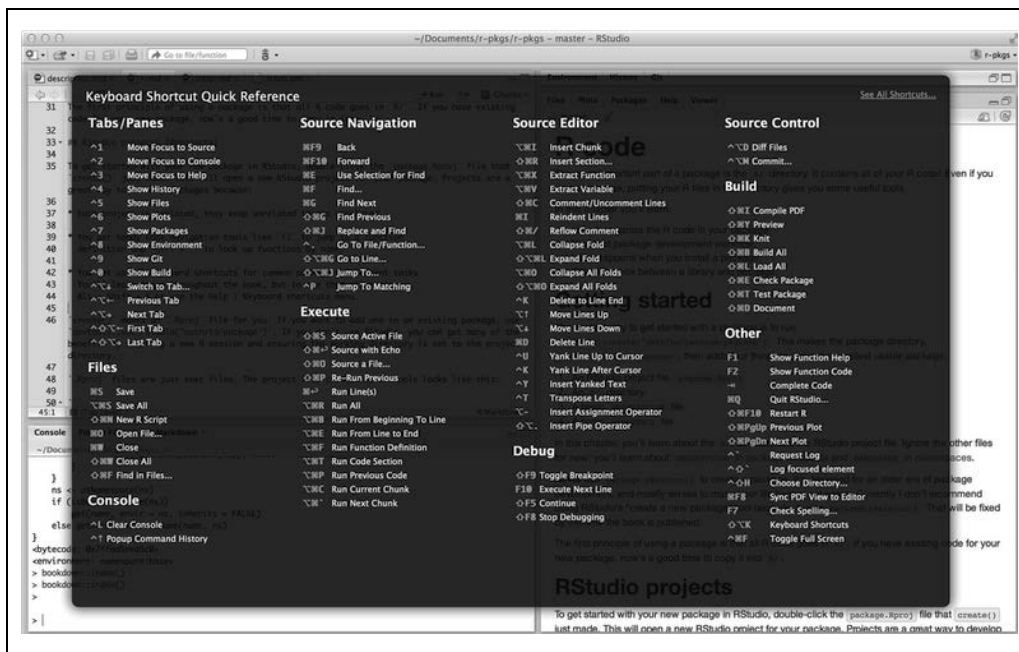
~/Documents/r-pkgs/r-pkgs – master – RStudio

Go to file/function

r-pkgs

Keyboard Shortcut Quick Reference

See All Shortcuts...

Tabs/Panes

^1 Move Focus to Source
^2 Move Focus to Console
^3 Move Focus to Help
^4 Show History
^5 Show Files
^6 Show Plots
^7 Show Packages
^8 Show Environment
^9 Show Git
^0 Show Build
^⌥↹ Switch to Tab...
^⌥← Previous Tab
^⌥→ Next Tab
^⇧⌥← First Tab
^⇧⌥→ Last Tab

Files

⌘S Save
⌥⌘S Save All
⇧⌘N New R Script
⌘O Open File...
⌘W Close
⇧⌘W Close All
⇧⌘F Find in Files...

Console

^L Clear Console
^↑ Popup Command History

Source Navigation

⌘F9 Back
⌘F10 Forward
⌘E Use Selection for Find
⌘F Find...
⌘G Find Next
⇧⌘G Find Previous
⇧⌘J Replace and Find
. Go To File/Function...
⇧⌥⌘G Go to Line...
⇧⌥⌘J Jump To...
^P Jump To Matching

Execute

⇧⌘S Source Active File
⇧⌘↩ Source with Echo
⇧⌘O Source a File...
⇧⌘P Re-Run Previous
⌘↩ Run Line(s)
⌥⌘R Run All
⌥⌘B Run From Beginning To Line
⌥⌘E Run From Line to End
⌥⌘F Run Function Definition
⌥⌘T Run Code Section
⌥⌘P Run Previous Code
⌥⌘C Run Current Chunk
⌥⌘` Run Next Chunk

Source Editor

⌥⌘I Insert Chunk
⇧⌘R Insert Section...
⌥⌘X Extract Function
⌥⌘V Extract Variable
⇧⌘C Comment/Uncomment Lines
⌘I Reindent Lines
⇧⌘/ Reflow Comment
⌥⌘L Collapse Fold
⇧⌥⌘L Expand Fold
⌥⌘O Collapse All Folds
⇧⌥⌘O Expand All Folds
^K Delete to Line End
⌥↑ Move Lines Up
⌥↓ Move Lines Down
⌘D Delete Line
^U Yank Line Up to Cursor
^K Yank Line After Cursor
^Y Insert Yanked Text
^T Transpose Letters
⌥- Insert Assignment Operator
⇧⌘. Insert Pipe Operator

Debug

⇧F9 Toggle Breakpoint
F10 Execute Next Line
⇧F5 Continue
⇧F8 Stop Debugging

Source Control

^⌥D Diff Files
^⌥M Commit...

Build

⇧⌘I Compile PDF
⇧⌘Y Preview
⇧⌘K Knit
⇧⌘B Build All
⇧⌘L Load All
⇧⌘E Check Package
⇧⌘T Test Package
⇧⌘D Document

Other

F1 Show Function Help
F2 Show Function Code
⇥ Complete Code
⌘Q Quit RStudio...
⇧⌘F10 Restart R
⇧⌘PgUp Previous Plot
⇧⌘PgDn Next Plot
^` Request Log
^⇧` Log focused element
^⇧H Choose Directory...
⌘F8 Sync PDF View to Editor
F7 Check Spelling...
⌥⇧K Keyboard Shortcuts
^⌘F Toggle Full Screen

R code

getting started

RStudio projects

To get started with your new package in RStudio, double-click the package.Rproj file that create() just made. This will open a new RStudio project for your package. Projects are a great way to develop

Console
<bytecode:
<environment:
> bookdown
> bookdown
>